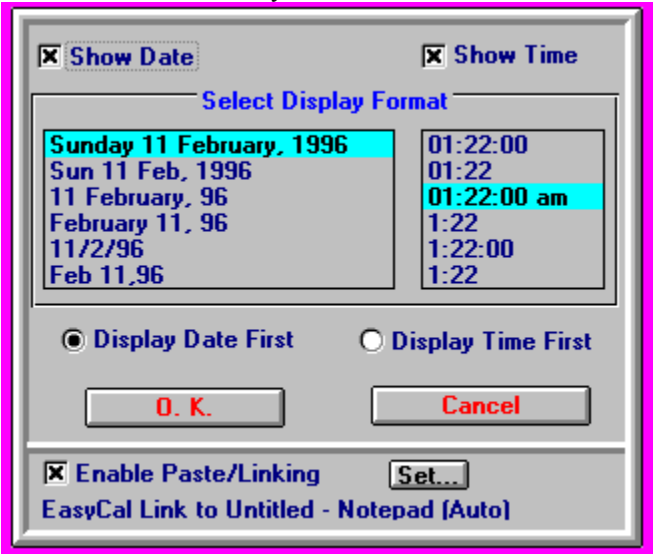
☒ Show Date

☒ Show Time

Select Display Format

Sunday 11 February, 1996
Sun 11 Feb, 1996
11 February, 96
February 11, 96
11/2/96
Feb 11,96

01:22:00
01:22
01:22:00 am
1:22
1:22:00
1:22

Display Date First

Display Time First

O. K.

Cancel

☒ Enable Paste/Linking

Set...

EasyCal Link to Untitled - Notepad (Auto)